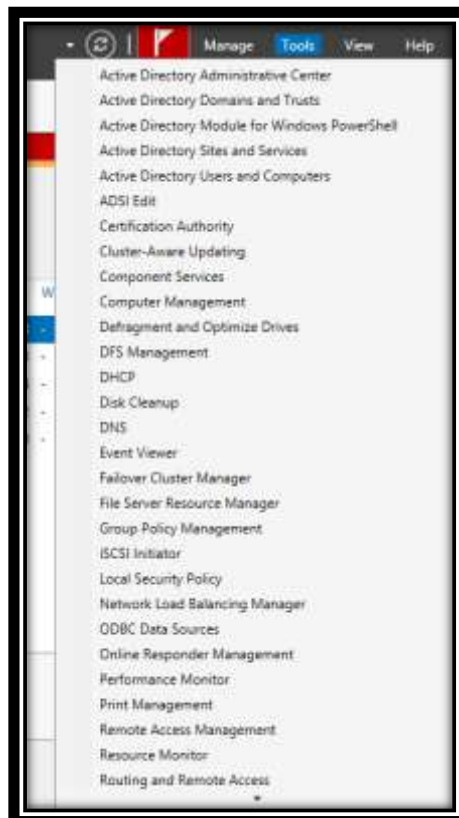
Manage Tools View Help

Active Directory Administrative Center
Active Directory Domains and Trusts
Active Directory Module for Windows PowerShell
Active Directory Sites and Services
Active Directory Users and Computers
ADSI Edit
Certification Authority
Cluster-Aware Updating
Component Services
Computer Management
Defragment and Optimize Drives
DFS Management
DHCP
Disk Cleanup
DNS
Event Viewer
Failover Cluster Manager
File Server Resource Manager
Group Policy Management
iSCSI Initiator
Local Security Policy
Network Load Balancing Manager
ODBC Data Sources
Online Responder Management
Performance Monitor
Print Management
Remote Access Management
Resource Monitor
Routing and Remote Access

W